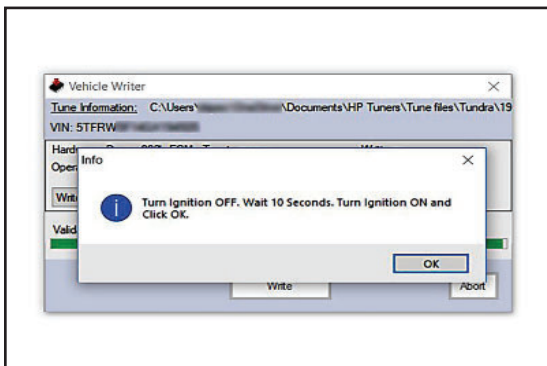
Vehicle Writer

Tune Information: C:\Users\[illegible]\Documents\HP Tuners\Tune files\Tundra\19

VIN: 5TFRW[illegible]

Hard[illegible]

Oper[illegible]

Writ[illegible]

Valid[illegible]

Info

Turn Ignition OFF. Wait 10 Seconds. Turn Ignition ON and Click OK.

OK

Write

Abort